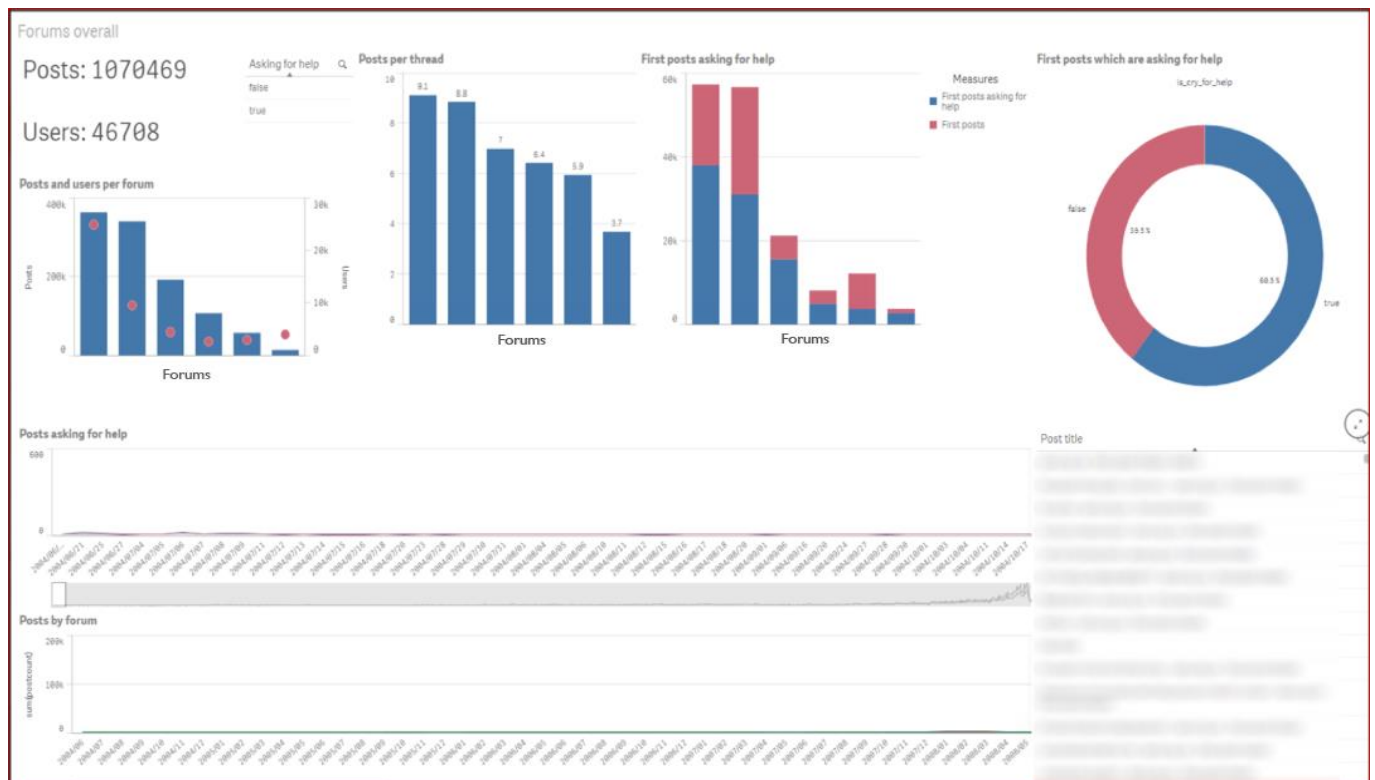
Forums overall

Posts: 1070469

Users: 46708

Asking for help
false
true

Posts per thread
10
8
6
4
2
0
9.1
8.8
7
6.4
5.9
3.7
Forums

First posts asking for help
60k
40k
20k
0
Forums
Measures
First posts asking for help
First posts

First posts which are asking for help
is_cry_for_help
false
39.5 %
60.5 %
true

Posts and users per forum
400k
200k
0
Posts
30k
20k
10k
0
Users
Forums

Posts asking for help
600
0
2004/06/21 2004/06/25 2004/06/27 2004/07/04 2004/07/05 2004/07/06 2004/07/07 2004/07/08 2004/07/09 2004/07/11 2004/07/12 2004/07/13 2004/07/14 2004/07/15 2004/07/16 2004/07/18 2004/07/20 2004/07/21 2004/07/23 2004/07/28 2004/07/29 2004/07/30 2004/08/01 2004/08/03 2004/08/04 2004/08/05 2004/08/06 2004/08/10 2004/08/11 2004/08/12 2004/08/15 2004/08/16 2004/08/17 2004/08/18 2004/08/19 2004/08/20 2004/09/01 2004/09/06 2004/09/16 2004/09/20 2004/09/24 2004/09/27 2004/09/28 2004/09/30 2004/10/03 2004/10/04 2004/10/11 2004/10/14 2004/10/17

Post title

Posts by forum
200k
100k
0
sum(postcount)
2004/06 2004/07 2004/08 2004/09 2004/10 2004/11 2004/12 2005/01 2005/02 2005/03 2005/04 2005/05 2005/06 2005/07 2005/08 2005/09 2005/10 2005/11 2005/12 2006/01 2006/02 2006/03 2006/04 2006/05 2006/06 2006/07 2006/08 2006/09 2006/10 2006/11 2006/12 2007/01 2007/02 2007/03 2007/04 2007/05 2007/06 2007/07 2007/08 2007/09 2007/10 2007/11 2007/12 2008/01 2008/02 2008/03 2008/04 2008/05